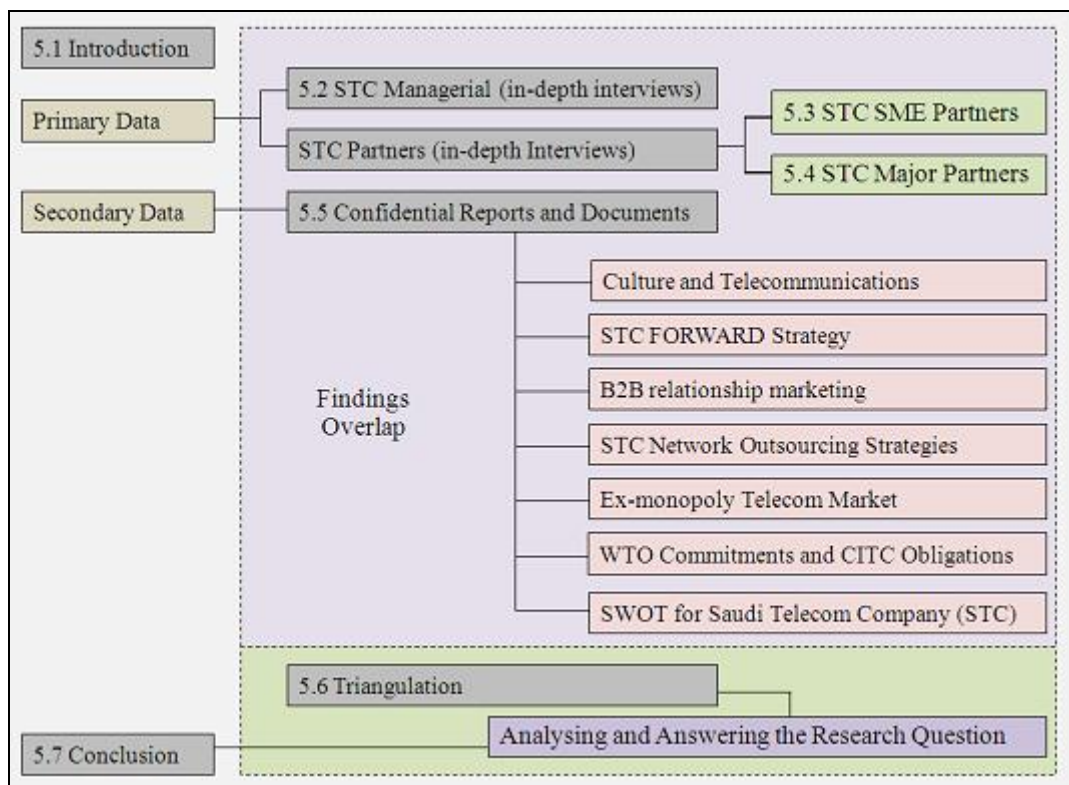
5.1 Introduction

Primary Data

5.2 STC Managerial (in-depth interviews)

STC Partners (in-depth Interviews)

5.3 STC SME Partners

5.4 STC Major Partners

Secondary Data

5.5 Confidential Reports and Documents

Culture and Telecommunications

STC FORWARD Strategy

B2B relationship marketing

STC Network Outsourcing Strategies

Ex-monopoly Telecom Market

WTO Commitments and CITC Obligations

SWOT for Saudi Telecom Company (STC)

Findings Overlap

5.6 Triangulation

5.7 Conclusion

Analysing and Answering the Research Question